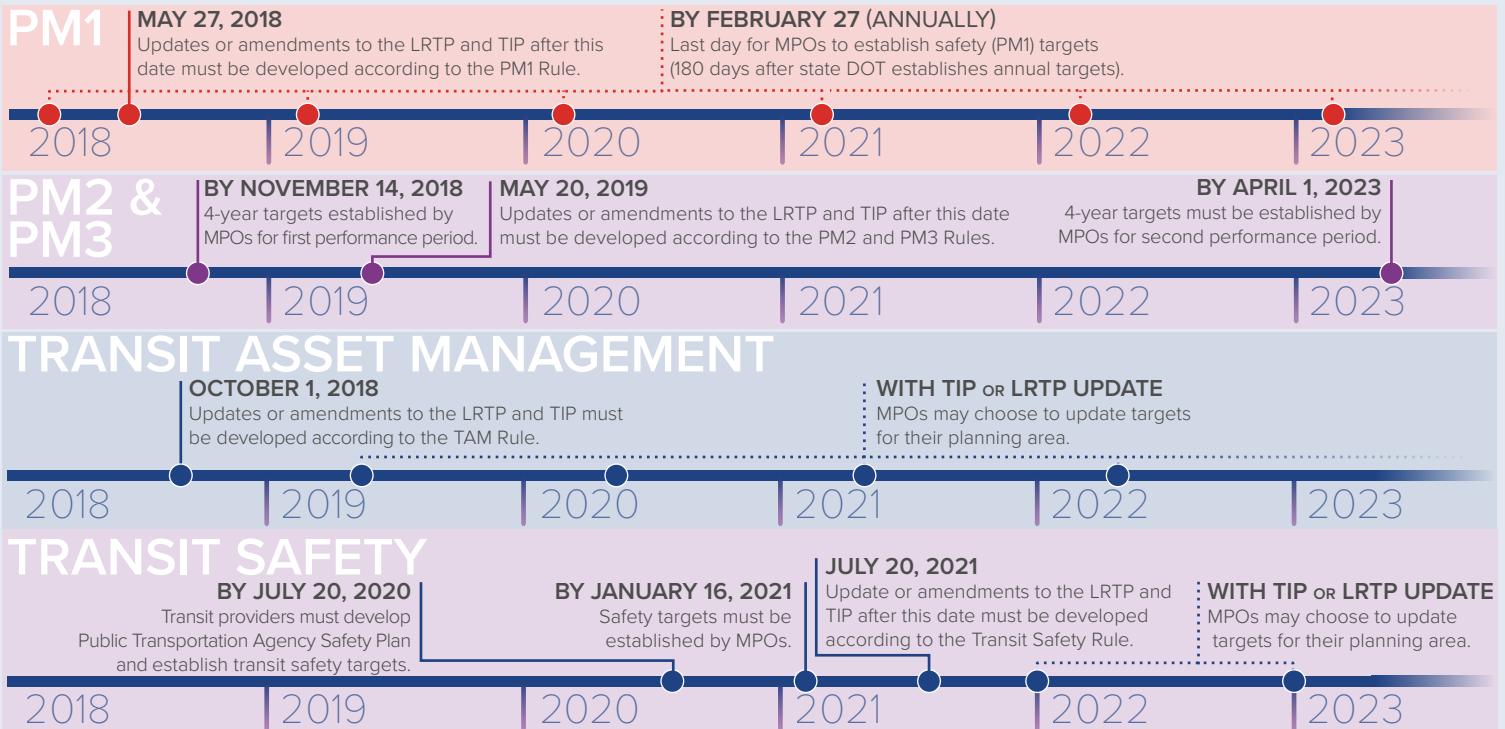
PM1

MAY 27, 2018
Updates or amendments to the LRTP and TIP after this date must be developed according to the PM1 Rule.

BY FEBRUARY 27 (ANNUALLY)
Last day for MPOs to establish safety (PM1) targets (180 days after state DOT establishes annual targets).

2018 2019 2020 2021 2022 2023

PM2 & PM3

BY NOVEMBER 14, 2018
4-year targets established by MPOs for first performance period.

MAY 20, 2019
Updates or amendments to the LRTP and TIP after this date must be developed according to the PM2 and PM3 Rules.

BY APRIL 1, 2023
4-year targets must be established by MPOs for second performance period.

2018 2019 2020 2021 2022 2023

TRANSIT ASSET MANAGEMENT

OCTOBER 1, 2018
Updates or amendments to the LRTP and TIP must be developed according to the TAM Rule.

WITH TIP OR LRTP UPDATE
MPOs may choose to update targets for their planning area.

2018 2019 2020 2021 2022 2023

TRANSIT SAFETY

BY JULY 20, 2020
Transit providers must develop Public Transportation Agency Safety Plan and establish transit safety targets.

BY JANUARY 16, 2021
Safety targets must be established by MPOs.

JULY 20, 2021
Update or amendments to the LRTP and TIP after this date must be developed according to the Transit Safety Rule.

WITH TIP OR LRTP UPDATE
MPOs may choose to update targets for their planning area.

2018 2019 2020 2021 2022 2023